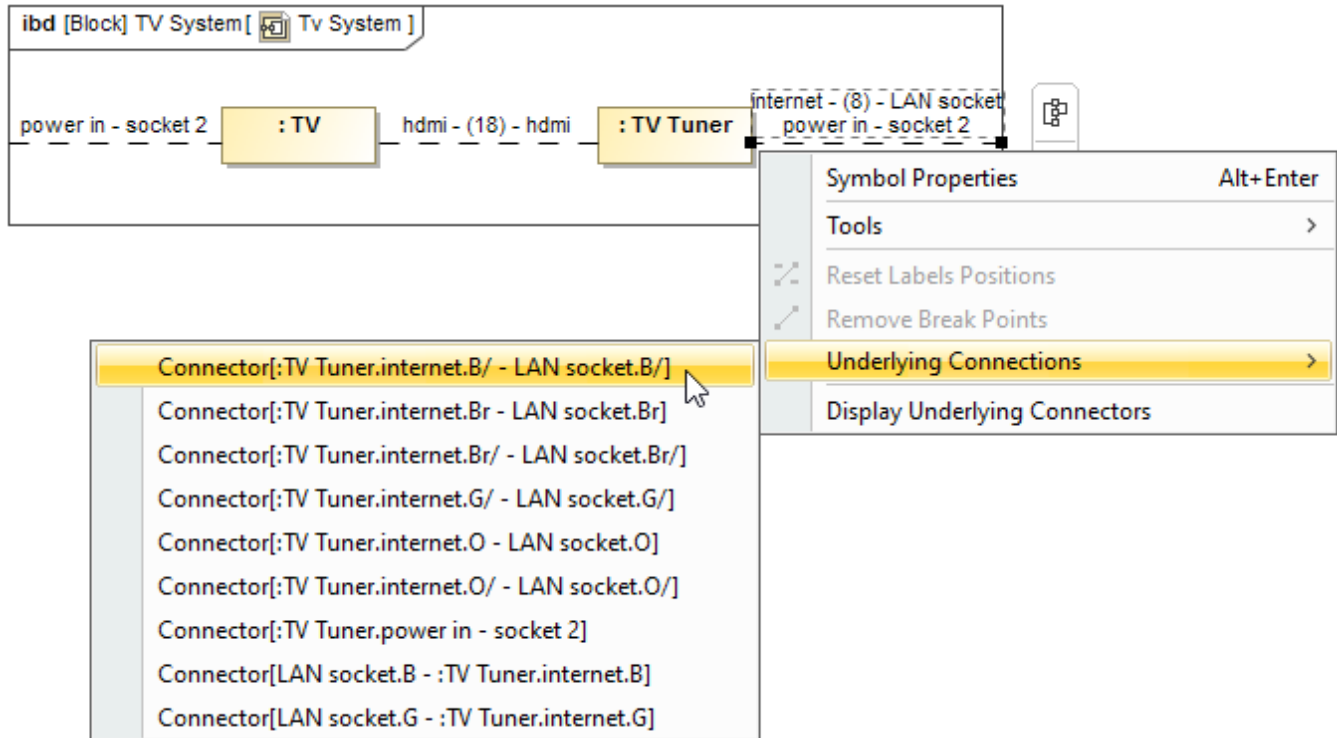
ibd [Block] TV System [ Tv System ]

power in - socket 2

: TV

hdmi - (18) - hdmi

: TV Tuner

internet - (8) - LAN socket
power in - socket 2

Symbol Properties Alt+Enter
Tools >
Reset Labels Positions
Remove Break Points
Underlying Connections >
Display Underlying Connectors

Connector[:TV Tuner.internet.B/ - LAN socket.B/]
Connector[:TV Tuner.internet.Br - LAN socket.Br]
Connector[:TV Tuner.internet.Br/ - LAN socket.Br/]
Connector[:TV Tuner.internet.G/ - LAN socket.G/]
Connector[:TV Tuner.internet.O - LAN socket.O]
Connector[:TV Tuner.internet.O/ - LAN socket.O/]
Connector[:TV Tuner.power in - socket 2]
Connector[LAN socket.B - :TV Tuner.internet.B]
Connector[LAN socket.G - :TV Tuner.internet.G]